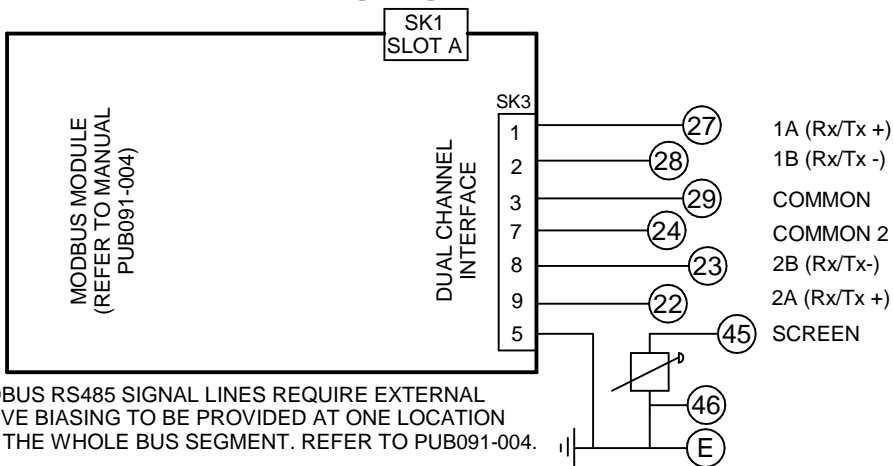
SK1
SLOT A

MODBUS MODULE
(REFER TO MANUAL
PUB091-004)

SK3

DUAL CHANNEL
INTERFACE

1
2
3
7
8
9
5

27
28
29
24
23
22
45
46
E

1A (Rx/Tx +)
1B (Rx/Tx -)
COMMON
COMMON 2
2B (Rx/Tx-)
2A (Rx/Tx +)
SCREEN

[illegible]DBUS RS485 SIGNAL LINES REQUIRE EXTERNAL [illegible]VE BIASING TO BE PROVIDED AT ONE LOCATION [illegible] THE WHOLE BUS SEGMENT. REFER TO PUB091-004.